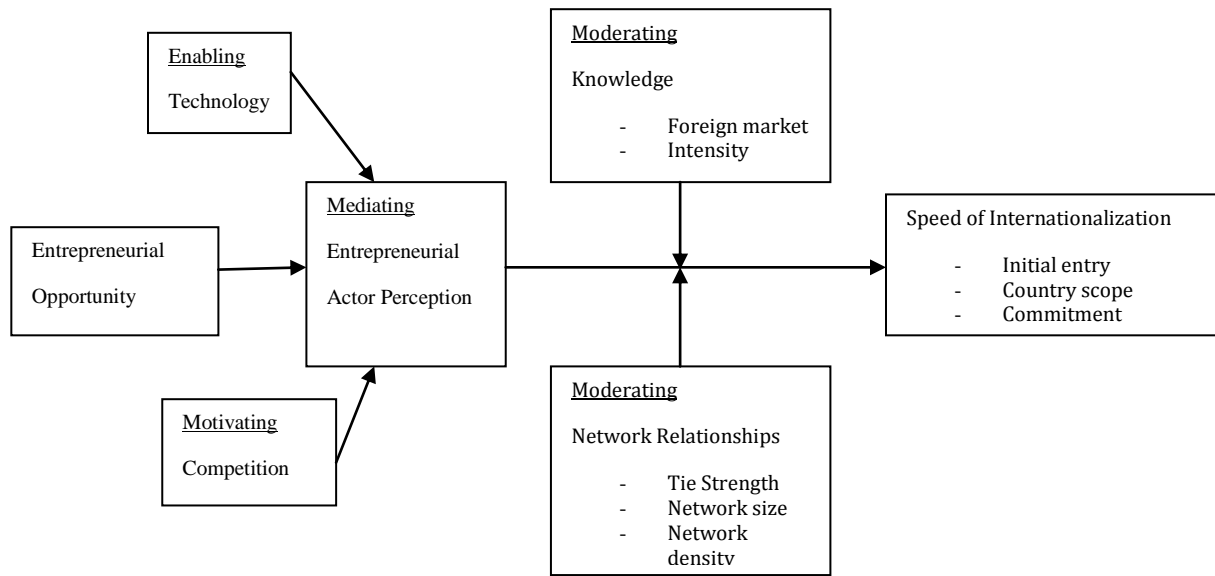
Enabling

Technology

Moderating

Knowledge

- Foreign market
- Intensity

Entrepreneurial

Opportunity

Mediating

Entrepreneurial

Actor Perception

Speed of Internationalization

- Initial entry
- Country scope
- Commitment

Motivating

Competition

Moderating

Network Relationships

- Tie Strength
- Network size
- Network densitv